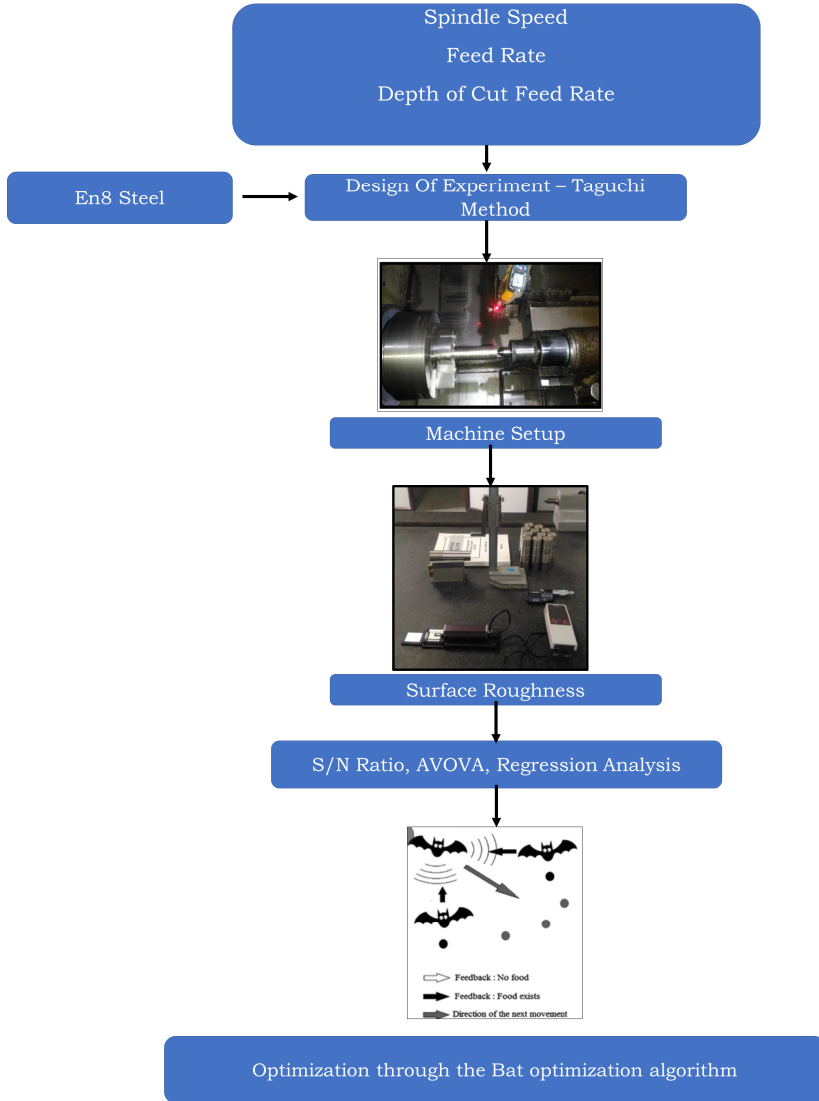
Spindle Speed

Feed Rate

Depth of Cut Feed Rate

En8 Steel

Design Of Experiment – Taguchi Method

Machine Setup

Surface Roughness

S/N Ratio, AVOVA, Regression Analysis

Feedback : No food

Feedback : Food exists

Direction of the next movement

Optimization through the Bat optimization algorithm